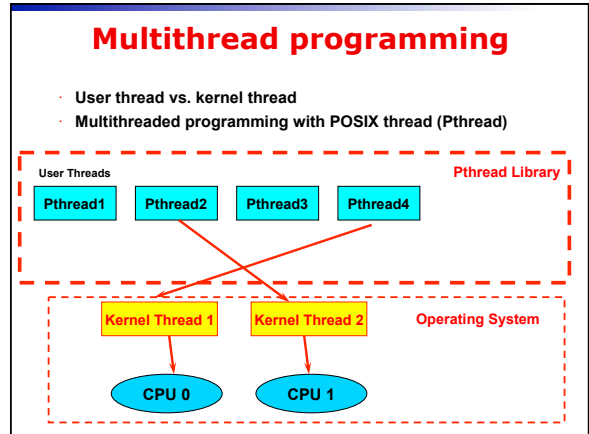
Multithread programming

· User thread vs. kernel thread
· Multithreaded programming with POSIX thread (Pthread)

User Threads

Pthread Library

Pthread1

Pthread2

Pthread3

Pthread4

Kernel Thread 1

Kernel Thread 2

Operating System

CPU 0

CPU 1